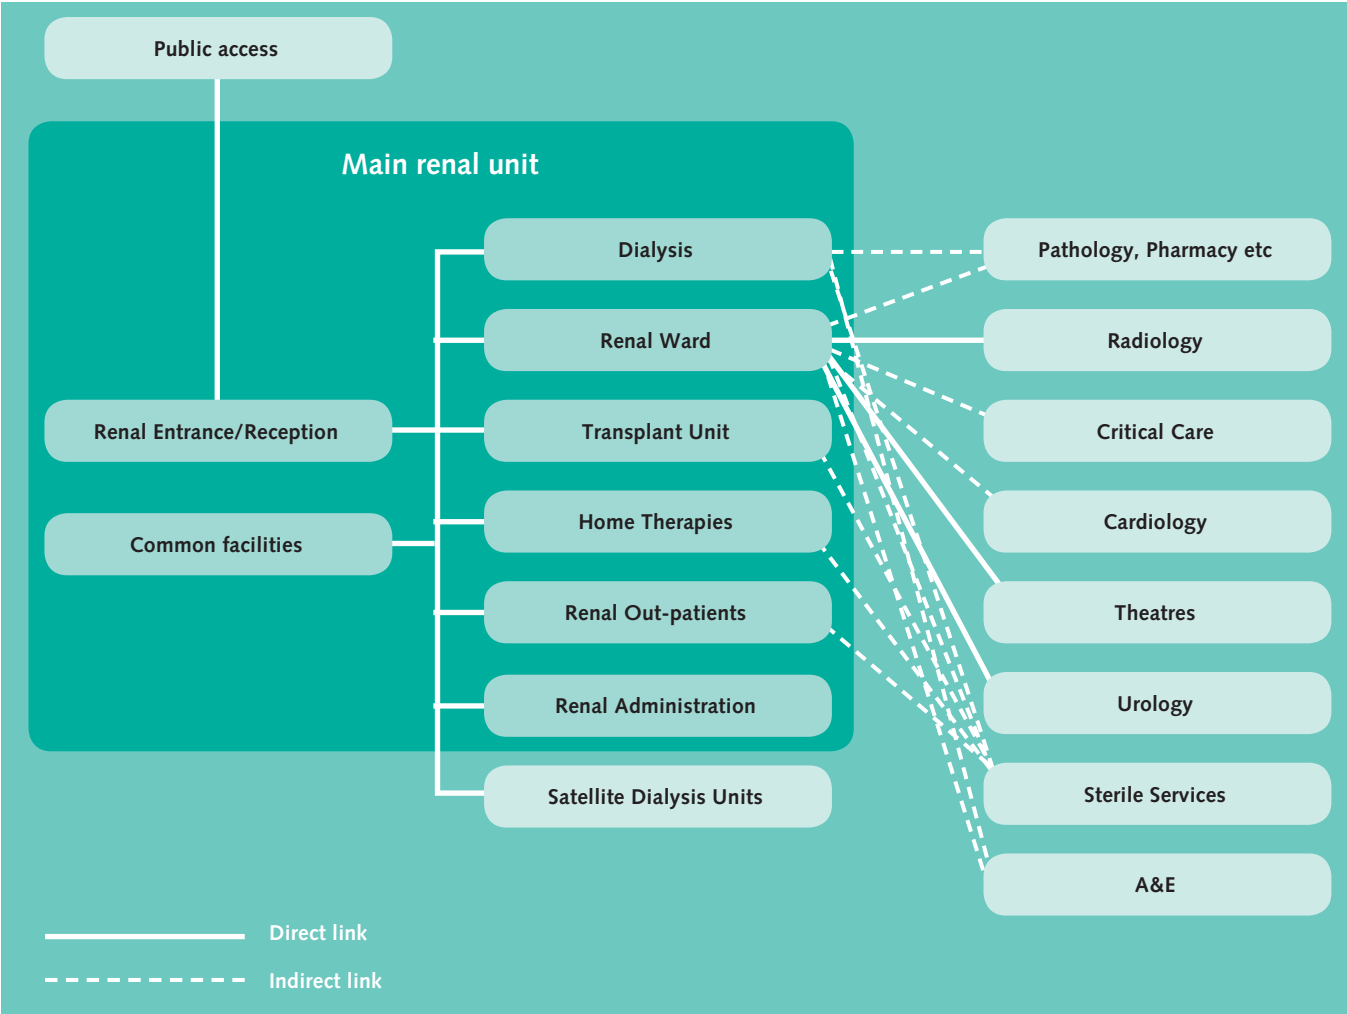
Public access

Main renal unit

Dialysis

Renal Ward

Renal Entrance/Reception

Transplant Unit

Home Therapies

Common facilities

Renal Out-patients

Renal Administration

Satellite Dialysis Units

Pathology, Pharmacy etc

Radiology

Critical Care

Cardiology

Theatres

Urology

Sterile Services

A&E

Direct link

Indirect link